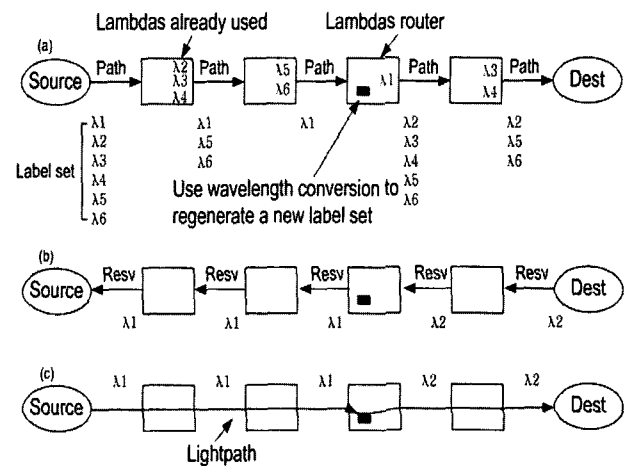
Lambdas already used

Lambdas router

(a)

Source

Path

$\lambda 2$
$\lambda 3$
$\lambda 4$

Path

$\lambda 5$
$\lambda 6$

Path

$\lambda 1$

Path

$\lambda 3$
$\lambda 4$

Path

Dest

Label set

$\lambda 1$
$\lambda 2$
$\lambda 3$
$\lambda 4$
$\lambda 5$
$\lambda 6$

$\lambda 1$
$\lambda 5$
$\lambda 6$

$\lambda 1$

$\lambda 2$
$\lambda 3$
$\lambda 4$
$\lambda 5$
$\lambda 6$

$\lambda 2$
$\lambda 5$
$\lambda 6$

Use wavelength conversion to regenerate a new label set

(b)

Source

Resv

Resv

Resv

Resv

Resv

Dest

$\lambda 1$

$\lambda 1$

$\lambda 1$

$\lambda 2$

$\lambda 2$

(c)

$\lambda 1$

$\lambda 1$

$\lambda 1$

$\lambda 2$

$\lambda 2$

Source

Dest

Lightpath